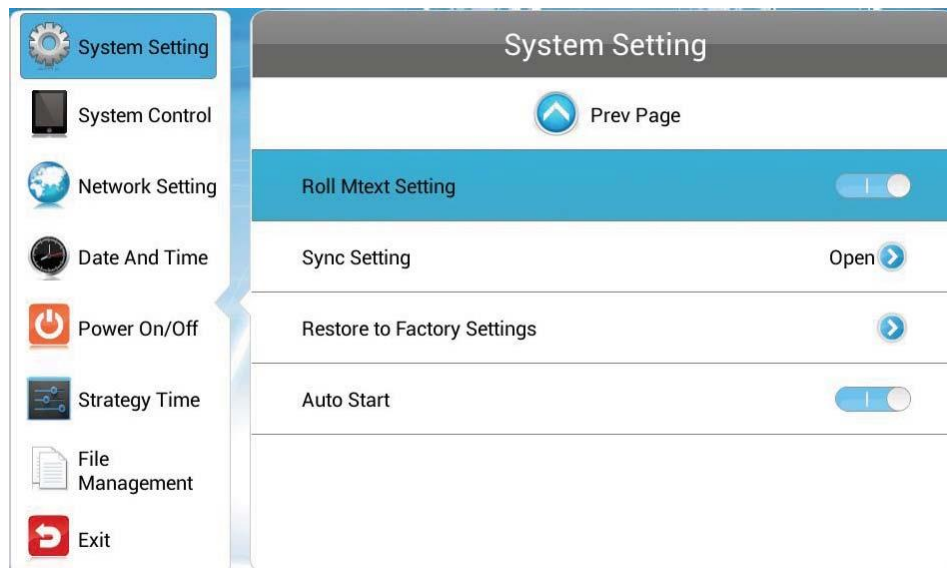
System Setting
System Control
Network Setting
Date And Time
Power On/Off
Strategy Time
File Management
Exit

System Setting

Prev Page

Roll Mtext Setting

Sync Setting Open

Restore to Factory Settings

Auto Start